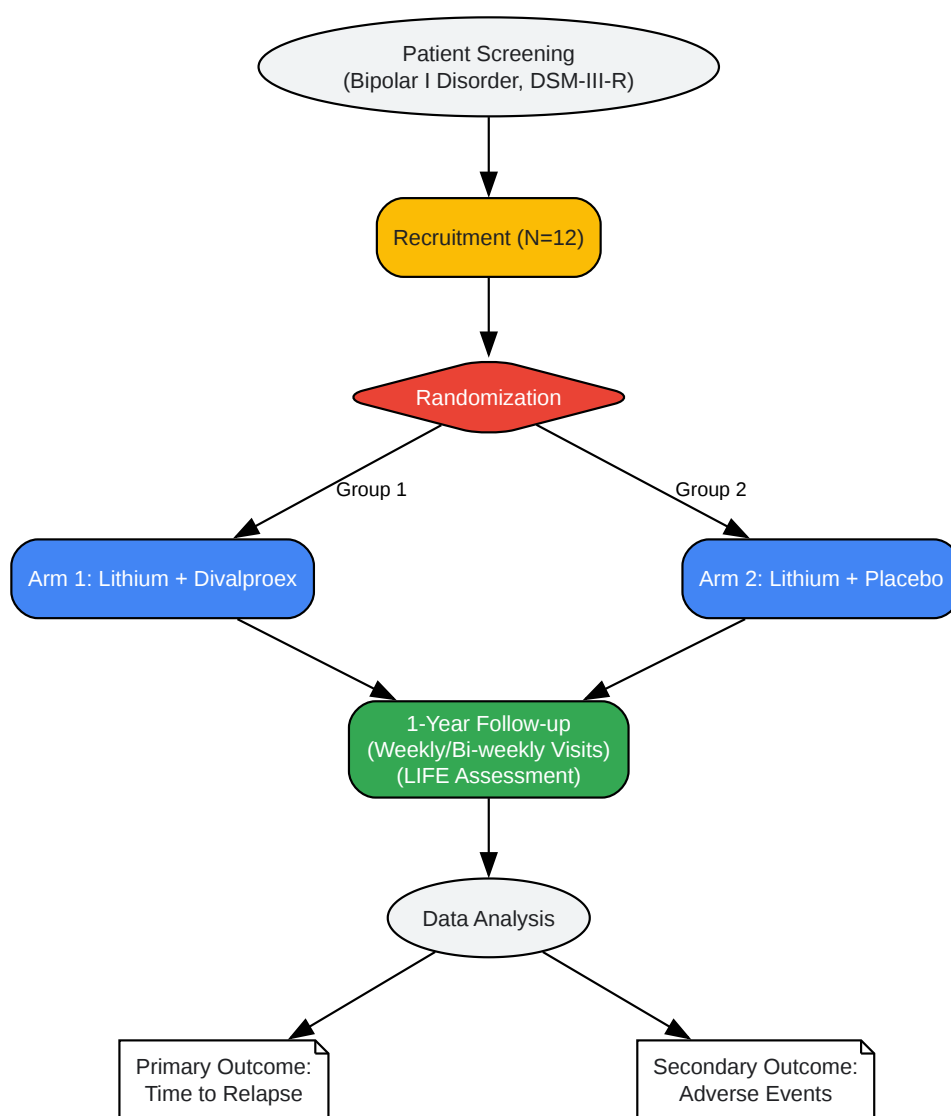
Patient Screening
(Bipolar I Disorder, DSM-III-R)

Recruitment (N=12)

Randomization

Group 1

Group 2

Arm 1: Lithium + Divalproex

Arm 2: Lithium + Placebo

1-Year Follow-up
(Weekly/Bi-weekly Visits)
(LIFE Assessment)

Data Analysis

Primary Outcome:
Time to Relapse

Secondary Outcome:
Adverse Events